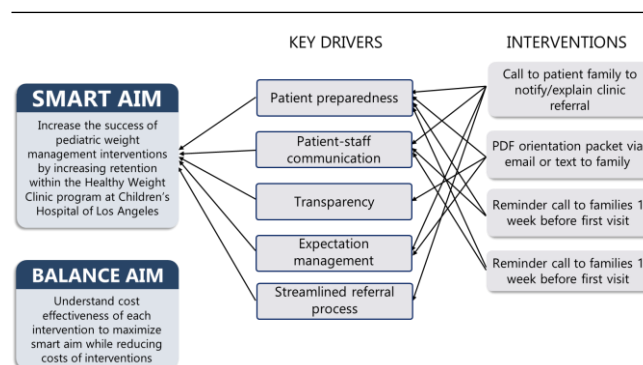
KEY DRIVERS

INTERVENTIONS

SMART AIM

Increase the success of pediatric weight management interventions by increasing retention within the Healthy Weight Clinic program at Children's Hospital of Los Angeles

BALANCE AIM

Understand cost effectiveness of each intervention to maximize smart aim while reducing costs of interventions

Patient preparedness

Patient-staff communication

Transparency

Expectation management

Streamlined referral process

Call to patient family to notify/explain clinic referral

PDF orientation packet via email or text to family

Reminder call to families 1 week before first visit

Reminder call to families 1 week before first visit